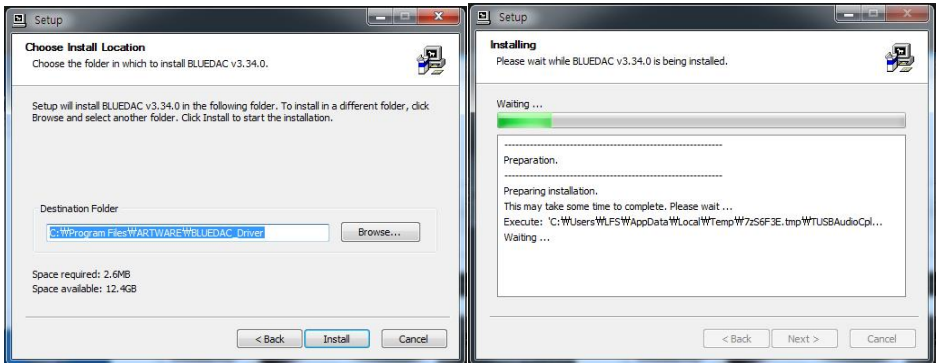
Setup

Choose Install Location

Choose the folder in which to install BLUEDAC v3.34.0.

Setup will install BLUEDAC v3.34.0 in the following folder. To install in a different folder, click Browse and select another folder. Click Install to start the installation.

Destination Folder

C:₩Program Files₩ARTWARE₩BLUEDAC_Driver

Browse...

Space required: 2.6MB
Space available: 12.4GB

< Back | Install | Cancel

Setup

Installing

Please wait while BLUEDAC v3.34.0 is being installed.

Waiting ...

-----------------------------------------------------------
Preparation.
-----------------------------------------------------------
Preparing installation.
This may take some time to complete. Please wait ...
Execute: 'C:₩Users₩LFS₩AppData₩Local₩Temp₩7zS6F3E.tmp₩TUSBAudioCpl...
Waiting ...

< Back | Next > | Cancel